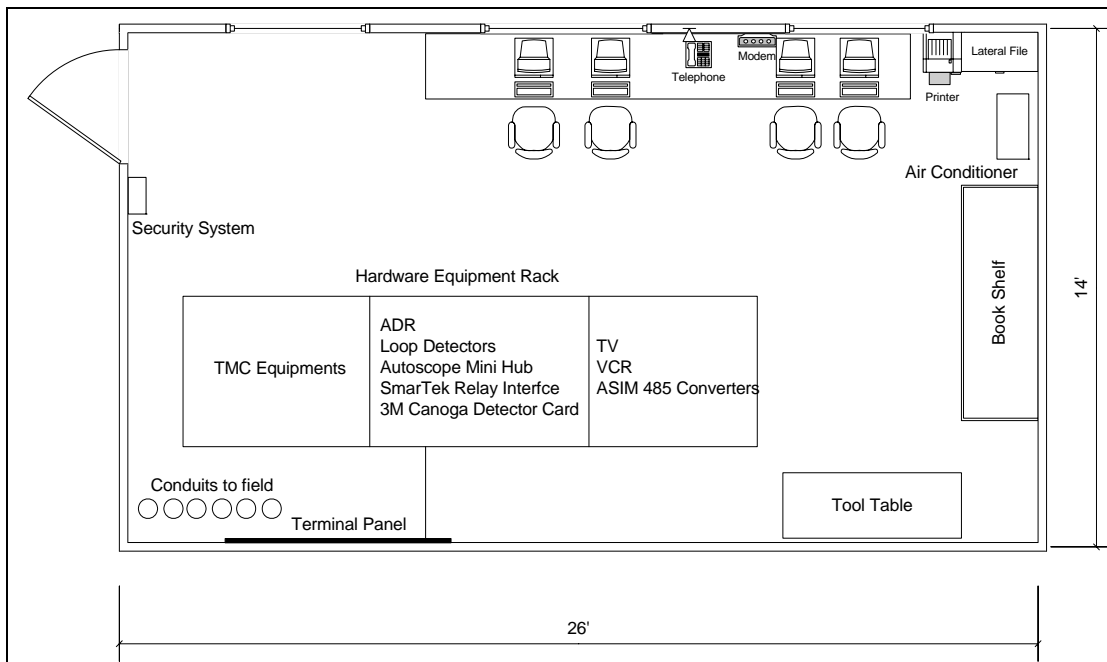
Telephone
Modem
Lateral File
Printer
Air Conditioner
Security System
Hardware Equipment Rack
Book Shelf
14'
TMC Equipments
ADR
Loop Detectors
Autoscope Mini Hub
SmarTek Relay Interfce
3M Canoga Detector Card
TV
VCR
ASIM 485 Converters
Conduits to field
Terminal Panel
Tool Table
26'